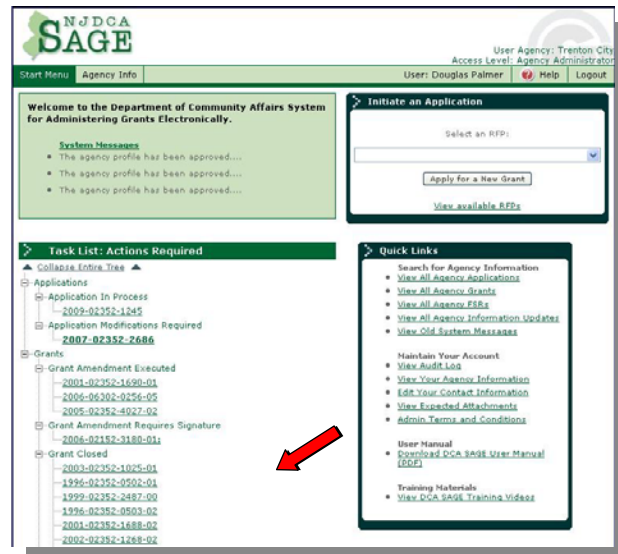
NJDCA
SAGE

User Agency: Trenton City
Access Level: Agency Administrator

Start Menu | Agency Info | User: Douglas Palmer | Help | Logout

Welcome to the Department of Community Affairs System for Administering Grants Electronically.

System Messages
- The agency profile has been approved....
- The agency profile has been approved....
- The agency profile has been approved....

Initiate an Application

Select an RFP:

Apply for a New Grant

View available RFPs

Task List: Actions Required

Collapse Entire Tree

Applications
Application In Process
2009-02352-1245
Application Modifications Required
2007-02352-2686
Grants
Grant Amendment Executed
2001-02352-1690-01
2006-06302-0256-05
2005-02352-4027-02
Grant Amendment Requires Signature
2006-02152-3180-01:
Grant Closed
2003-02352-1025-01
1996-02352-0502-01
1999-02352-2487-00
1996-02352-0503-02
2001-02352-1688-02
2002-02352-1268-02

Quick Links

Search for Agency Information
- View All Agency Applications
- View All Agency Grants
- View All Agency FSRs
- View All Agency Information Updates
- View Old System Messages

Maintain Your Account
- View Audit Log
- View Your Agency Information
- Edit Your Contact Information
- View Expected Attachments
- Admin Terms and Conditions

User Manual
- Download DCA SAGE User Manual (PDF)

Training Materials
- View DCA SAGE Training Videos